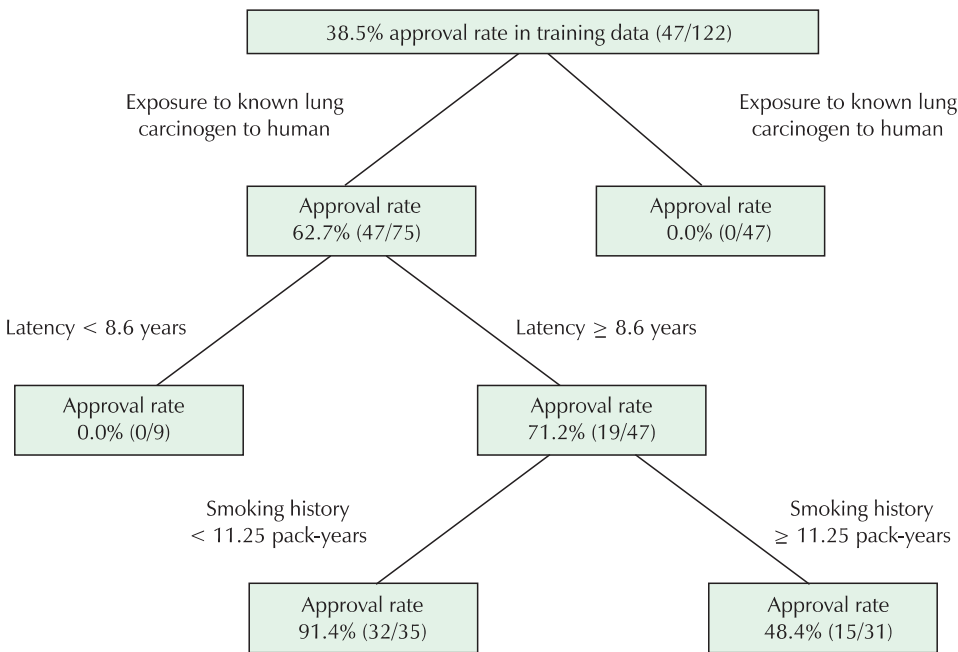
38.5% approval rate in training data (47/122)

Exposure to known lung carcinogen to human

Exposure to known lung carcinogen to human

Approval rate 62.7% (47/75)

Approval rate 0.0% (0/47)

Latency < 8.6 years

Latency ≥ 8.6 years

Approval rate 0.0% (0/9)

Approval rate 71.2% (19/47)

Smoking history < 11.25 pack-years

Smoking history ≥ 11.25 pack-years

Approval rate 91.4% (32/35)

Approval rate 48.4% (15/31)